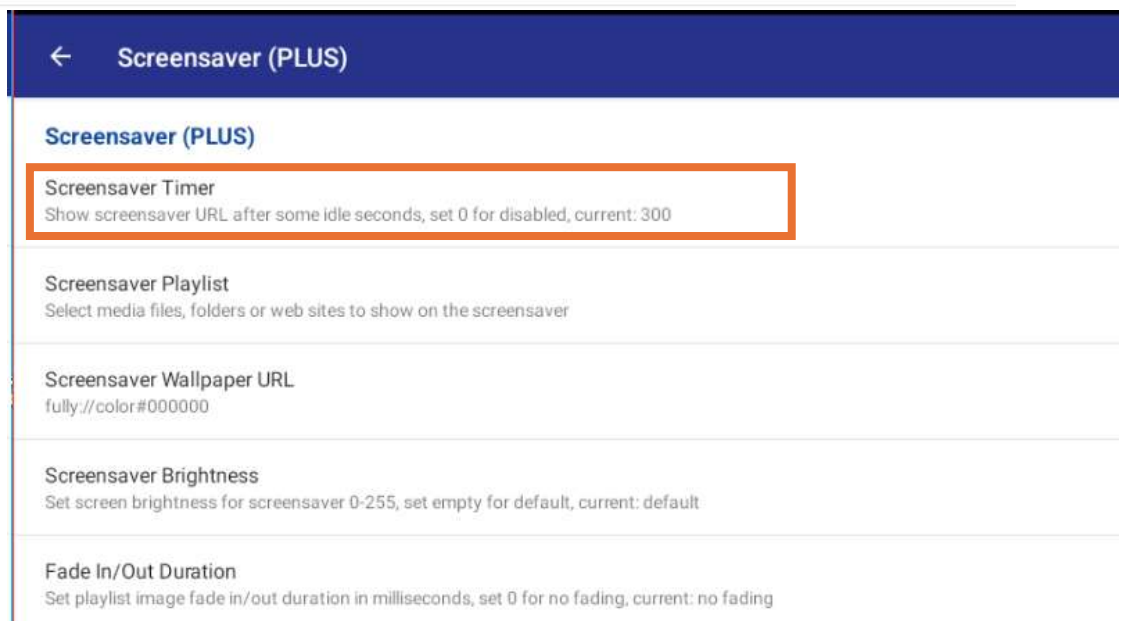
←

Screensaver (PLUS)

Screensaver (PLUS)

Screensaver Timer
Show screensaver URL after some idle seconds, set 0 for disabled, current: 300

Screensaver Playlist
Select media files, folders or web sites to show on the screensaver

Screensaver Wallpaper URL
fully://color#000000

Screensaver Brightness
Set screen brightness for screensaver 0-255, set empty for default, current: default

Fade In/Out Duration
Set playlist image fade in/out duration in milliseconds, set 0 for no fading, current: no fading